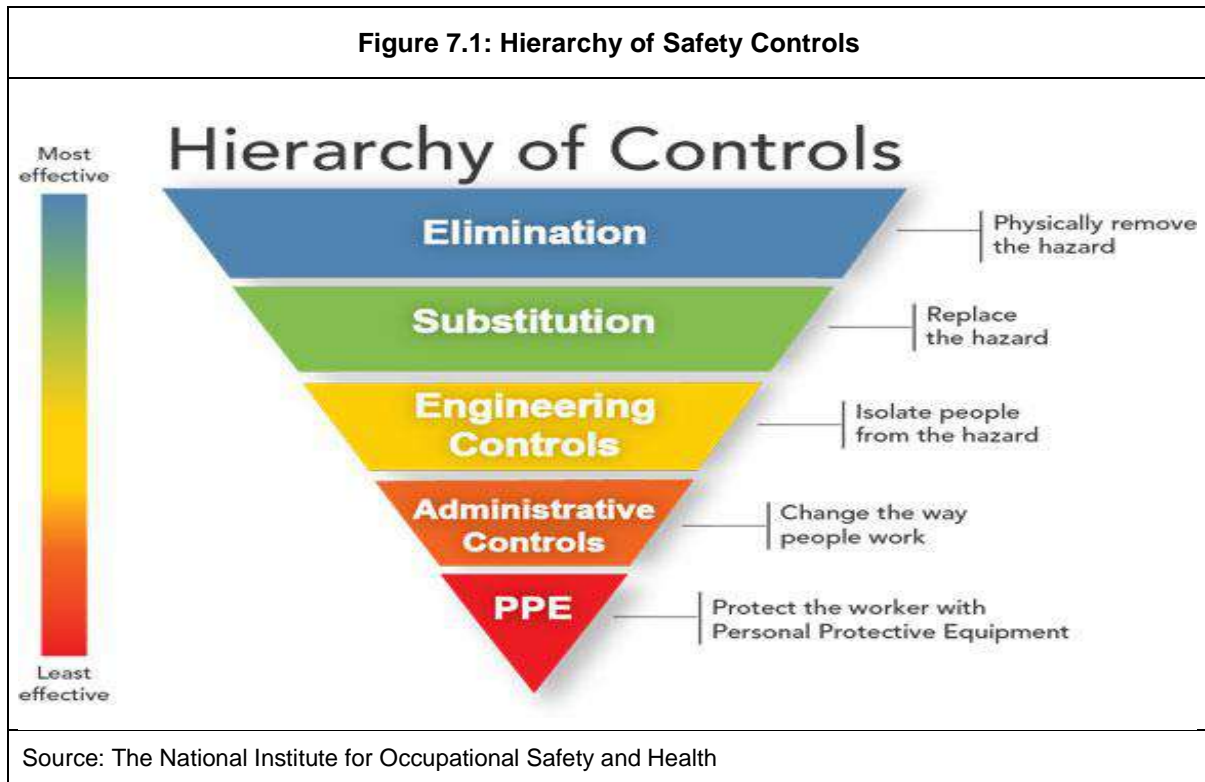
**Figure 7.1: Hierarchy of Safety Controls**

Hierarchy of Controls

Most effective

Least effective

Elimination

Physically remove the hazard

Substitution

Replace the hazard

Engineering Controls

Isolate people from the hazard

Administrative Controls

Change the way people work

PPE

Protect the worker with Personal Protective Equipment

Source: The National Institute for Occupational Safety and Health